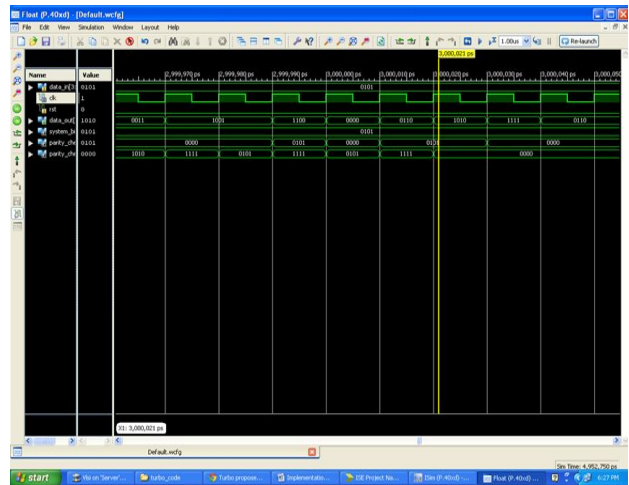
Float (P.40xd) - [Default.wcfg]

File Edit View Simulation Window Layout Help

1.00us Re-launch

3,000,021 ps

| Name | Value |
|---|---|
| data_in[3 | 0101 |
| clk | 1 |
| rst | 0 |
| data_out[ | 1010 |
| system_b | 0101 |
| parity_ch | 0101 |
| parity_ch | 0000 |

2,999,970 ps 2,999,980 ps 2,999,990 ps 3,000,000 ps 3,000,010 ps 3,000,020 ps 3,000,030 ps 3,000,040 ps 3,000,050

0101

0011 1001 1100 0000 0110 1010 1111 0110

0101

0000 0101 0000 0101 0000

1010 1111 0101 1111 0101 1111 0000

X1: 3,000,021 ps

Default.wcfg

Sim Time: 4,952,750 ps

start Visi on 'Server'... turbo_code Turbo propose... Implementatio... ISE Project Na... ISim (P.40xd) ... Float (P.40xd) ... 6:27 PM